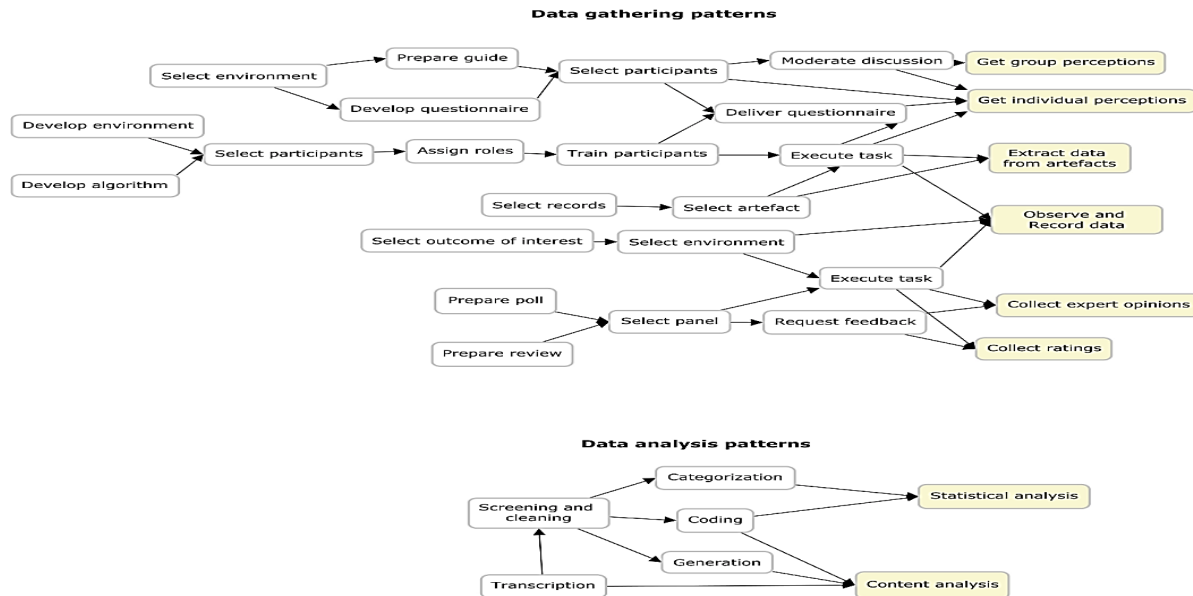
Data gathering patterns

Select environment

Prepare guide

Develop questionnaire

Select participants

Moderate discussion

Get group perceptions

Get individual perceptions

Deliver questionnaire

Develop environment

Develop algorithm

Select participants

Assign roles

Train participants

Execute task

Extract data from artefacts

Select records

Select artefact

Observe and Record data

Select outcome of interest

Select environment

Execute task

Prepare poll

Prepare review

Select panel

Request feedback

Collect expert opinions

Collect ratings

Data analysis patterns

Screening and cleaning

Categorization

Coding

Generation

Transcription

Statistical analysis

Content analysis